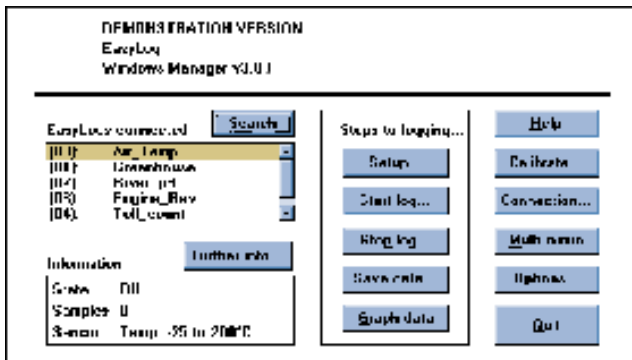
DEMONSTRATION VERSION
EasyLog
Windows Manager v3.0 I

EasyLogs connected
Search
[00] Air_Temp
[01] Greenhouse
[02] River_pH
[03] Engine_Rev
[04] Toll_count

Information
Further info
State Off
Samples 0
Sensor Temp -25 to 20°C

Steps to logging...
Setup
Start log...
Stop log
Save data
Graph data

Help
Calibrate
Connection...
Multi menu
Options
Quit